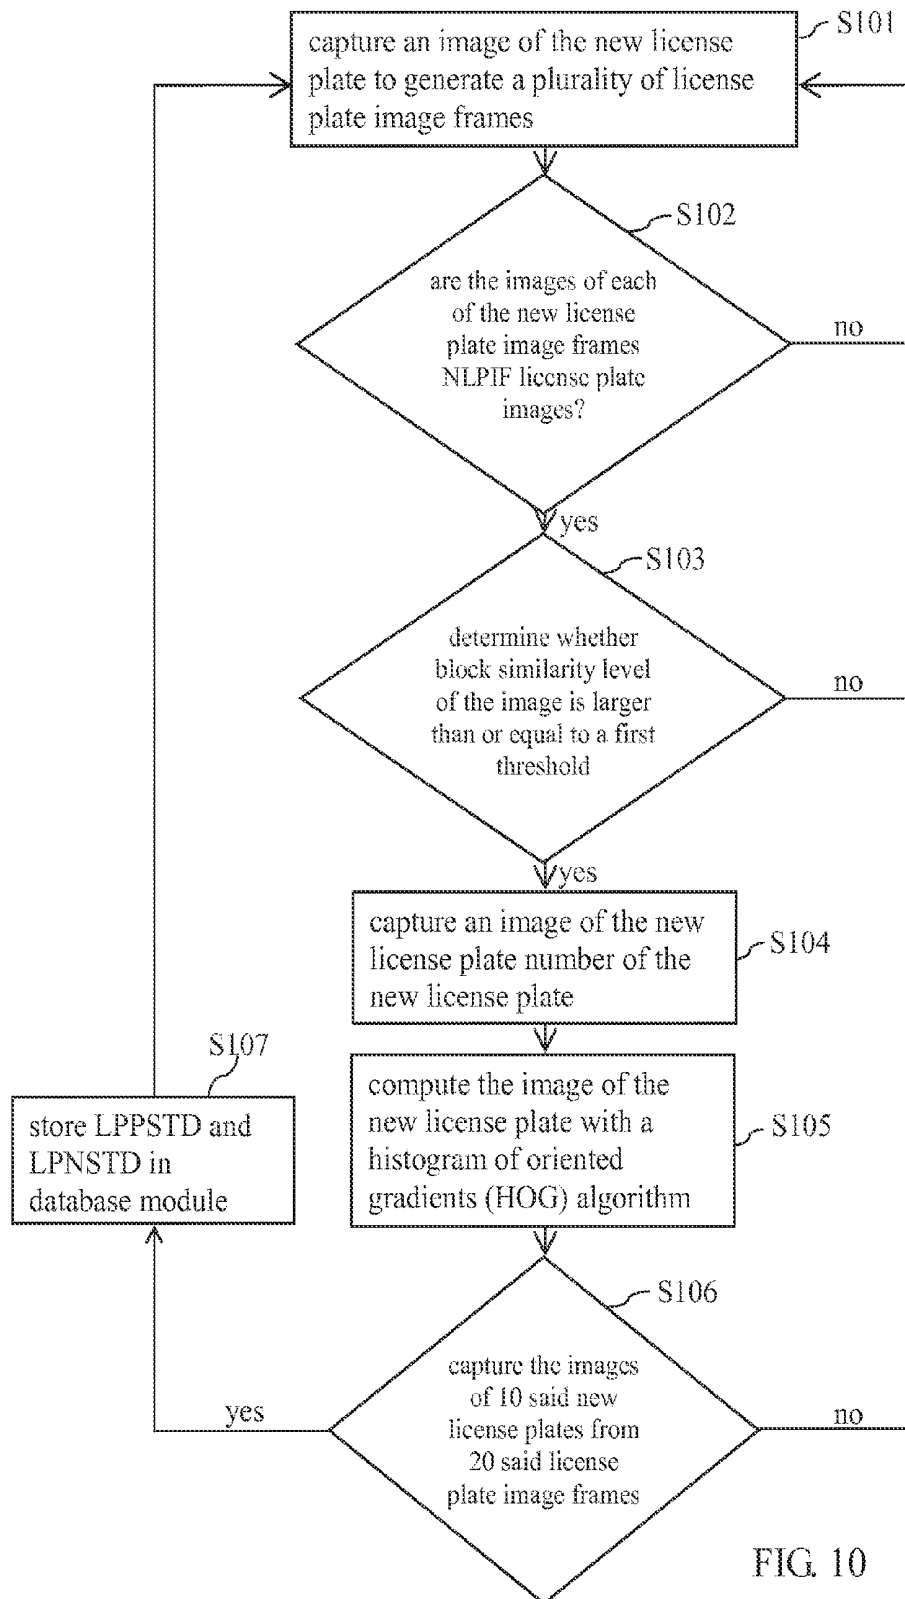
capture an image of the new license plate to generate a plurality of license plate image frames

S101

S102

are the images of each of the new license plate image frames NLPIF license plate images?

no

yes

S103

determine whether block similarity level of the image is larger than or equal to a first threshold

no

yes

capture an image of the new license plate number of the new license plate

S104

S107

compute the image of the new license plate with a histogram of oriented gradients (HOG) algorithm

S105

store LPPSTD and LPNSTD in database module

S106

yes

capture the images of 10 said new license plates from 20 said license plate image frames

no

FIG. 10